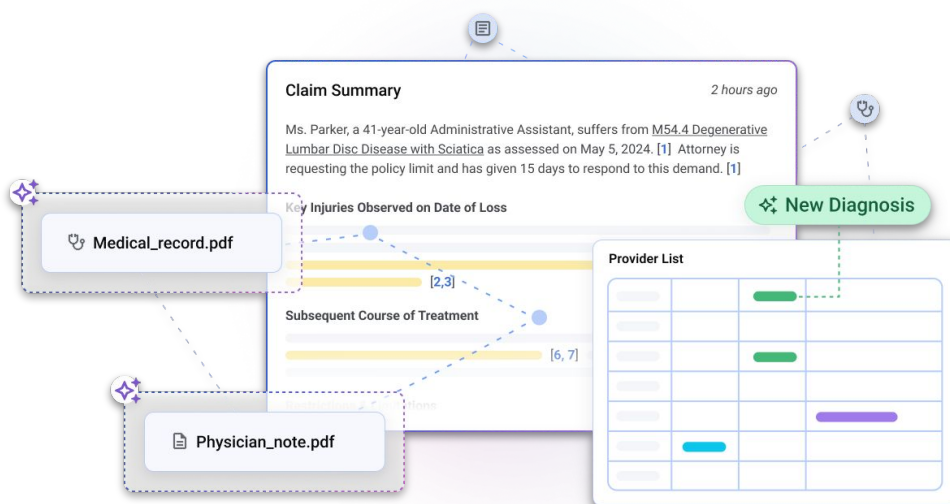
Claim Summary

2 hours ago

Ms. Parker, a 41-year-old Administrative Assistant, suffers from M54.4 Degenerative Lumbar Disc Disease with Sciatica as assessed on May 5, 2024. [1] Attorney is requesting the policy limit and has given 15 days to respond to this demand. [1]

Key Injuries Observed on Date of Loss

[2,3]

Subsequent Course of Treatment

[6, 7]

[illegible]

Medical_record.pdf

Physician_note.pdf

New Diagnosis

Provider List